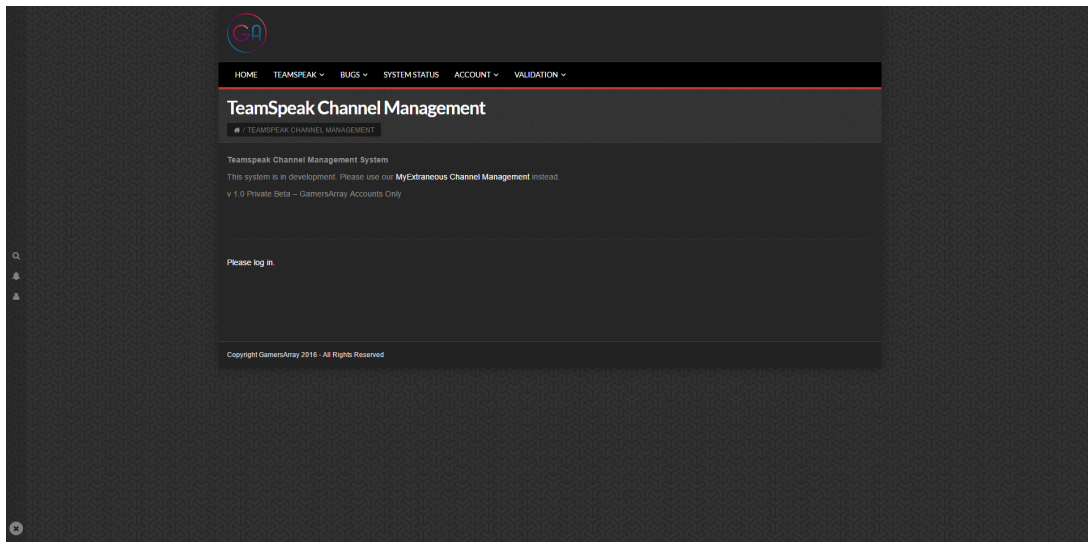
GA

HOME TEAMSPEAK BUGS SYSTEM STATUS ACCOUNT VALIDATION

TeamSpeak Channel Management

/ TEAMSPEAK CHANNEL MANAGEMENT

Teamspeak Channel Management System

This system is in development. Please use our MyExtraneous Channel Management instead.

v 1.0 Private Beta – GamersArray Accounts Only

Please log in.

Copyright GamersArray 2016 - All Rights Reserved